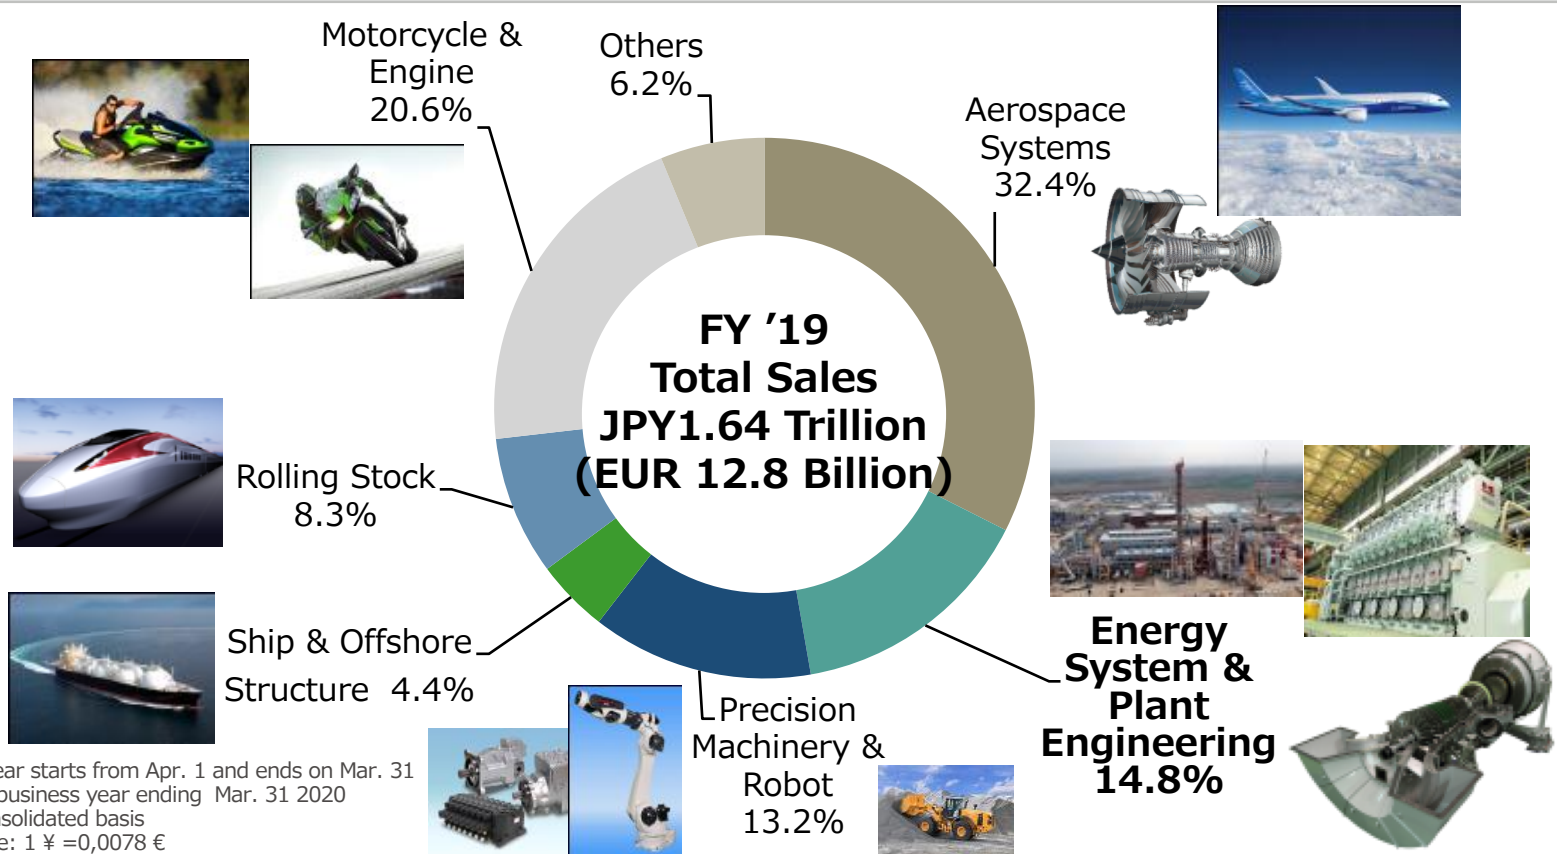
Motorcycle & Engine 20.6%

Others 6.2%

Aerospace Systems 32.4%

FY ’19
Total Sales
JPY1.64 Trillion
(EUR 12.8 Billion)

Rolling Stock 8.3%

Ship & Offshore Structure 4.4%

Precision Machinery & Robot 13.2%

Energy System & Plant Engineering 14.8%

ear starts from Apr. 1 and ends on Mar. 31
business year ending Mar. 31 2020
solidated basis
e: 1 ¥ =0,0078 €